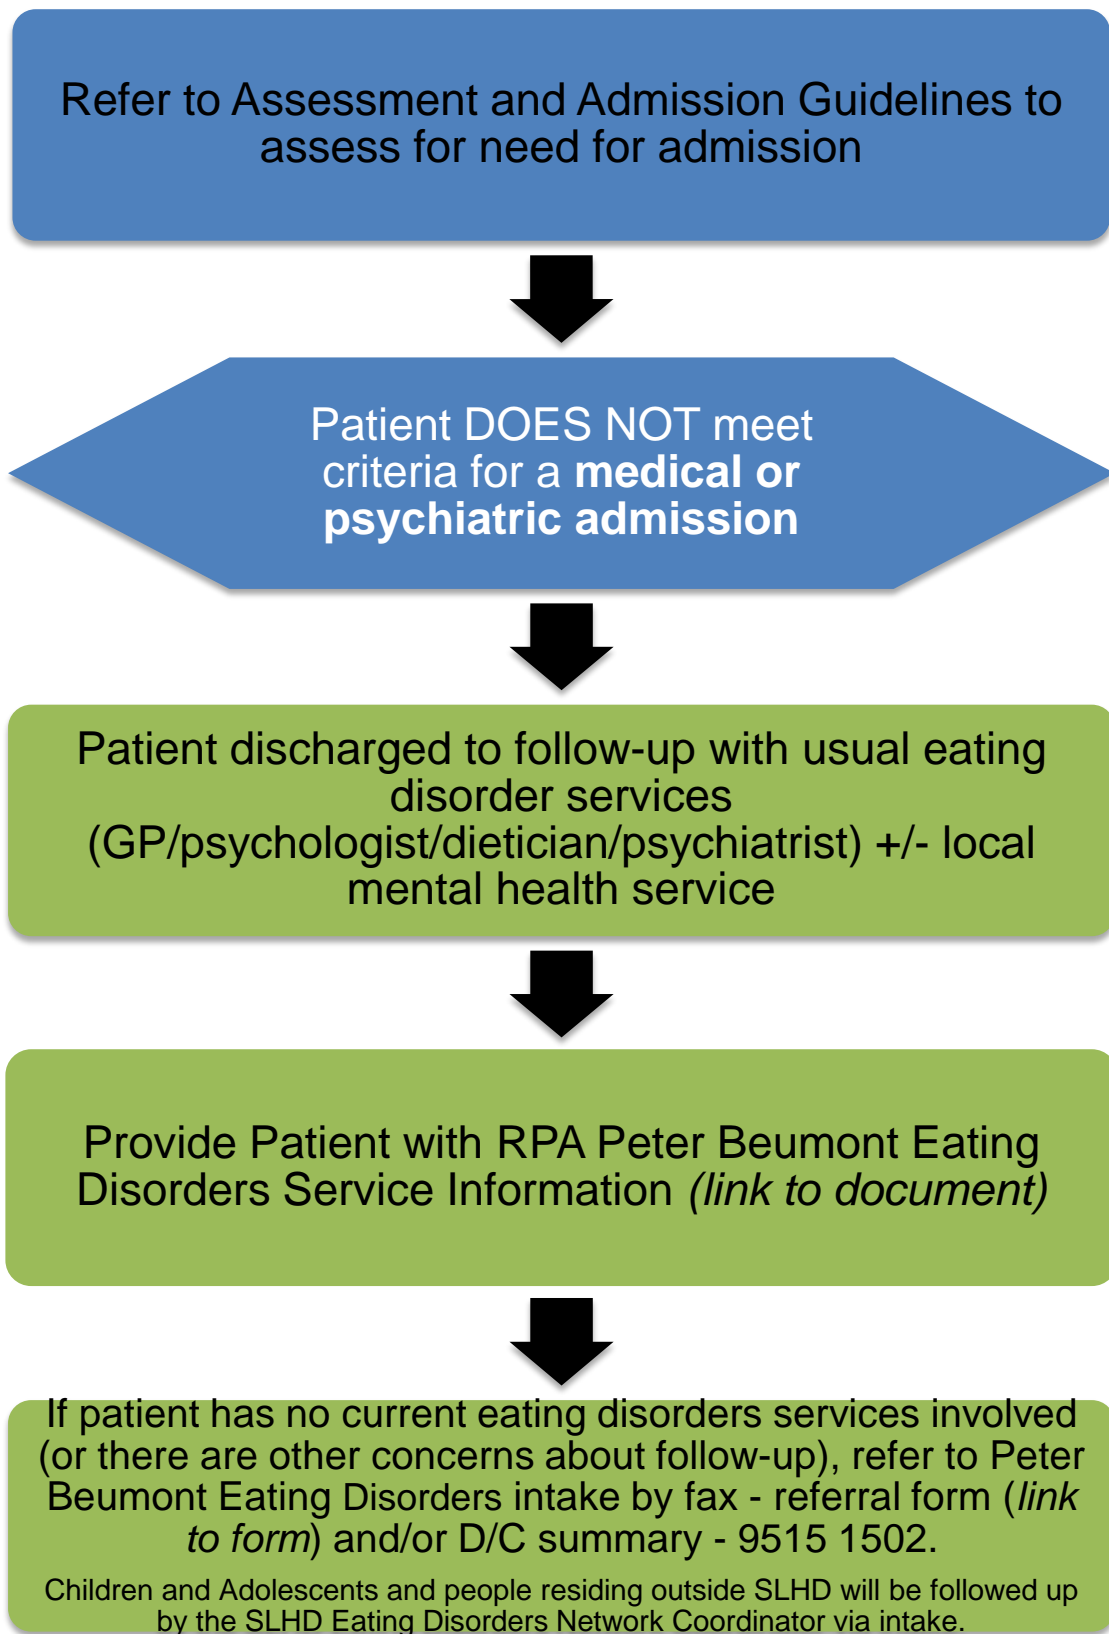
Refer to Assessment and Admission Guidelines to assess for need for admission

Patient DOES NOT meet criteria for a **medical or psychiatric admission**

Patient discharged to follow-up with usual eating disorder services (GP/psychologist/dietician/psychiatrist) +/- local mental health service

Provide Patient with RPA Peter Beumont Eating Disorders Service Information *(link to document)*

If patient has no current eating disorders services involved (or there are other concerns about follow-up), refer to Peter Beumont Eating Disorders intake by fax - referral form (*link to form*) and/or D/C summary - 9515 1502.

Children and Adolescents and people residing outside SLHD will be followed up by the SLHD Eating Disorders Network Coordinator via intake.